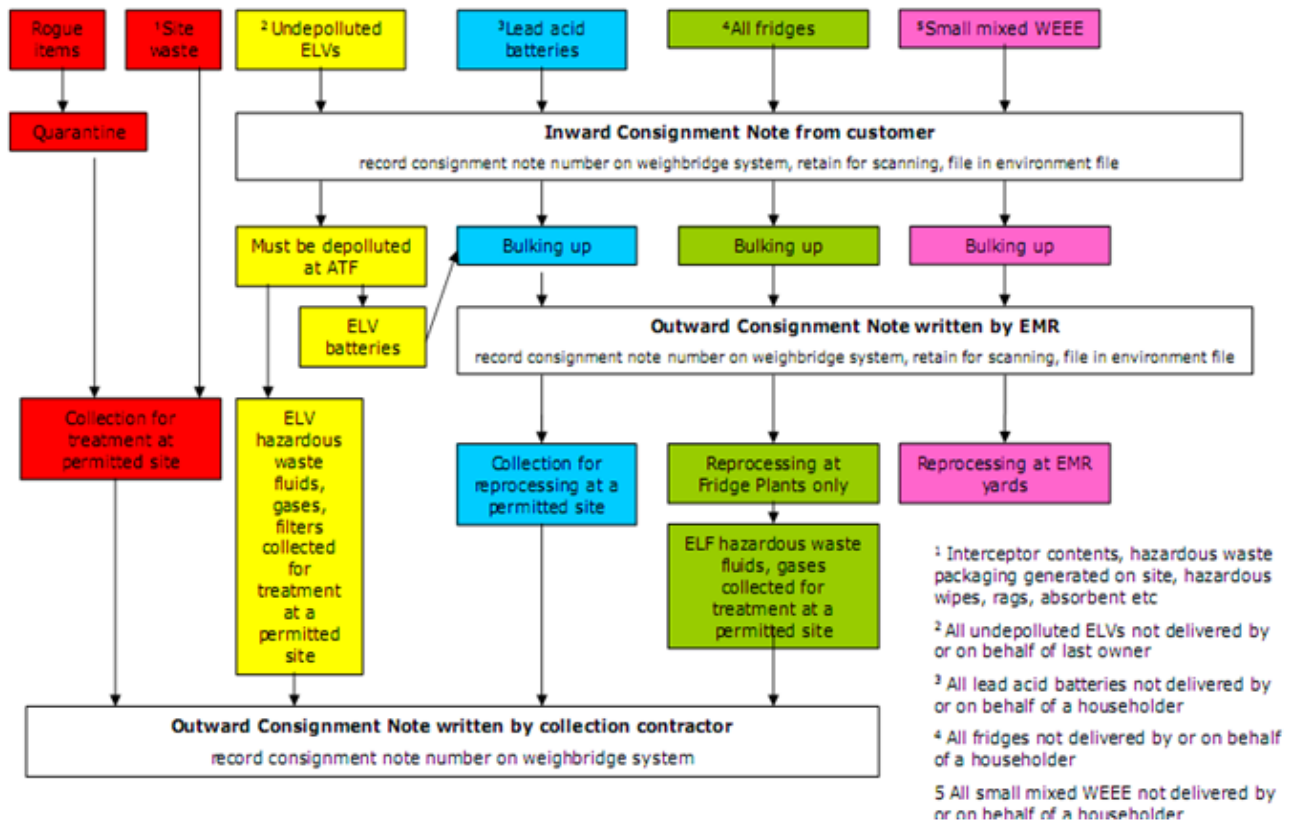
Rogue items

$^1$Site waste

$^2$ Undepolluted ELVs

$^3$Lead acid batteries

$^4$All fridges

$^5$Small mixed WEEE

Quarantine

Inward Consignment Note from customer

record consignment note number on weighbridge system, retain for scanning, file in environment file

Must be depolluted at ATF

Bulking up

Bulking up

Bulking up

ELV batteries

Outward Consignment Note written by EMR

record consignment note number on weighbridge system, retain for scanning, file in environment file

Collection for treatment at permitted site

ELV hazardous waste fluids, gases, filters collected for treatment at a permitted site

Collection for reprocessing at a permitted site

Reprocessing at Fridge Plants only

Reprocessing at EMR yards

ELF hazardous waste fluids, gases collected for treatment at a permitted site

$^1$ Interceptor contents, hazardous waste packaging generated on site, hazardous wipes, rags, absorbent etc

$^2$ All undepolluted ELVs not delivered by or on behalf of last owner

$^3$ All lead acid batteries not delivered by or on behalf of a householder

$^4$ All fridges not delivered by or on behalf of a householder

5 All small mixed WEEE not delivered by or on behalf of a householder

Outward Consignment Note written by collection contractor

record consignment note number on weighbridge system